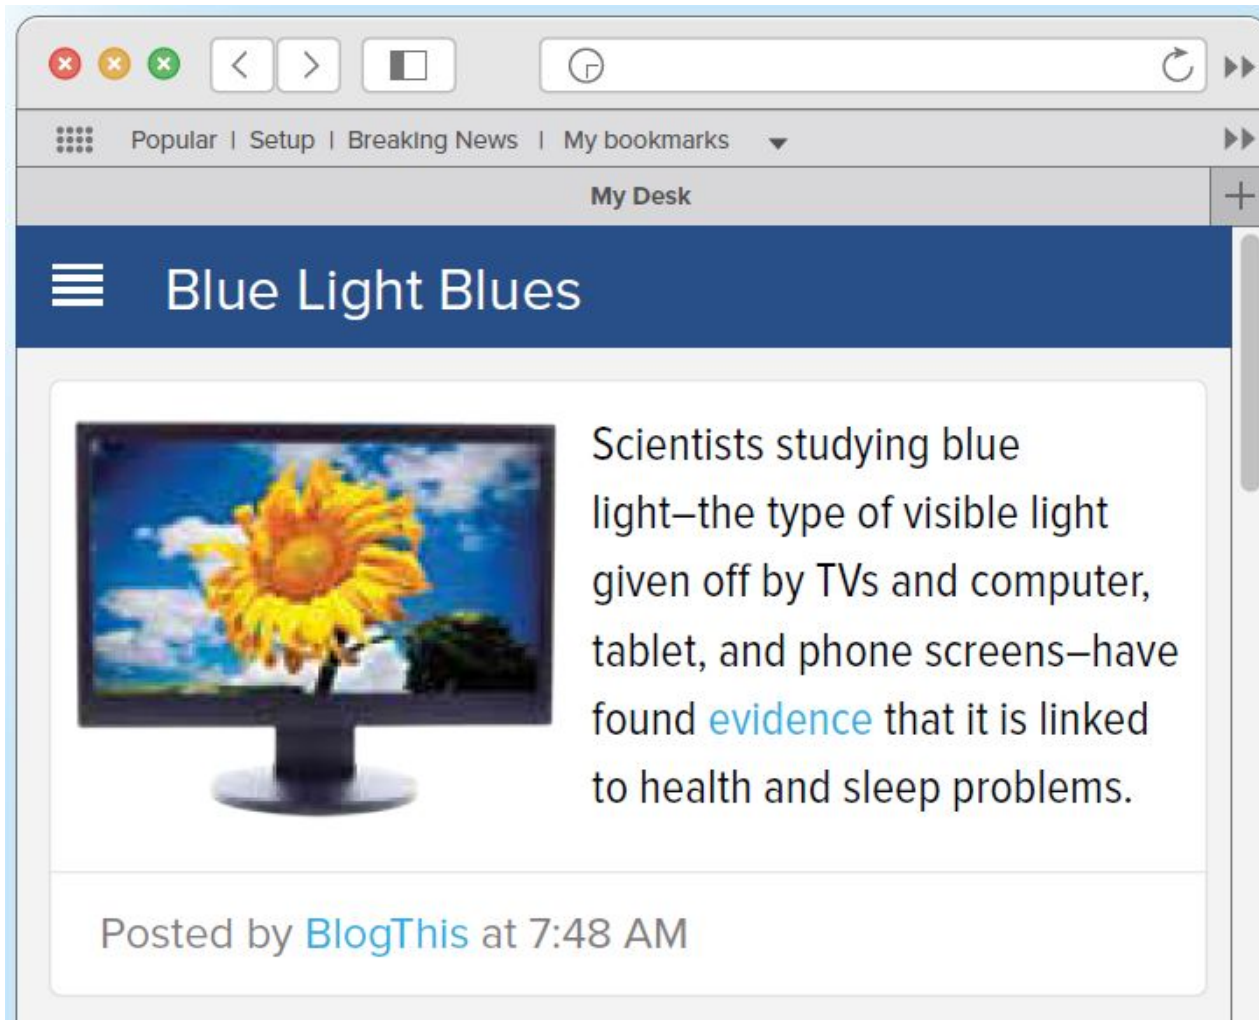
Popular | Setup | Breaking News | My bookmarks

My Desk

Blue Light Blues

Scientists studying blue light—the type of visible light given off by TVs and computer, tablet, and phone screens—have found evidence that it is linked to health and sleep problems.

Posted by BlogThis at 7:48 AM